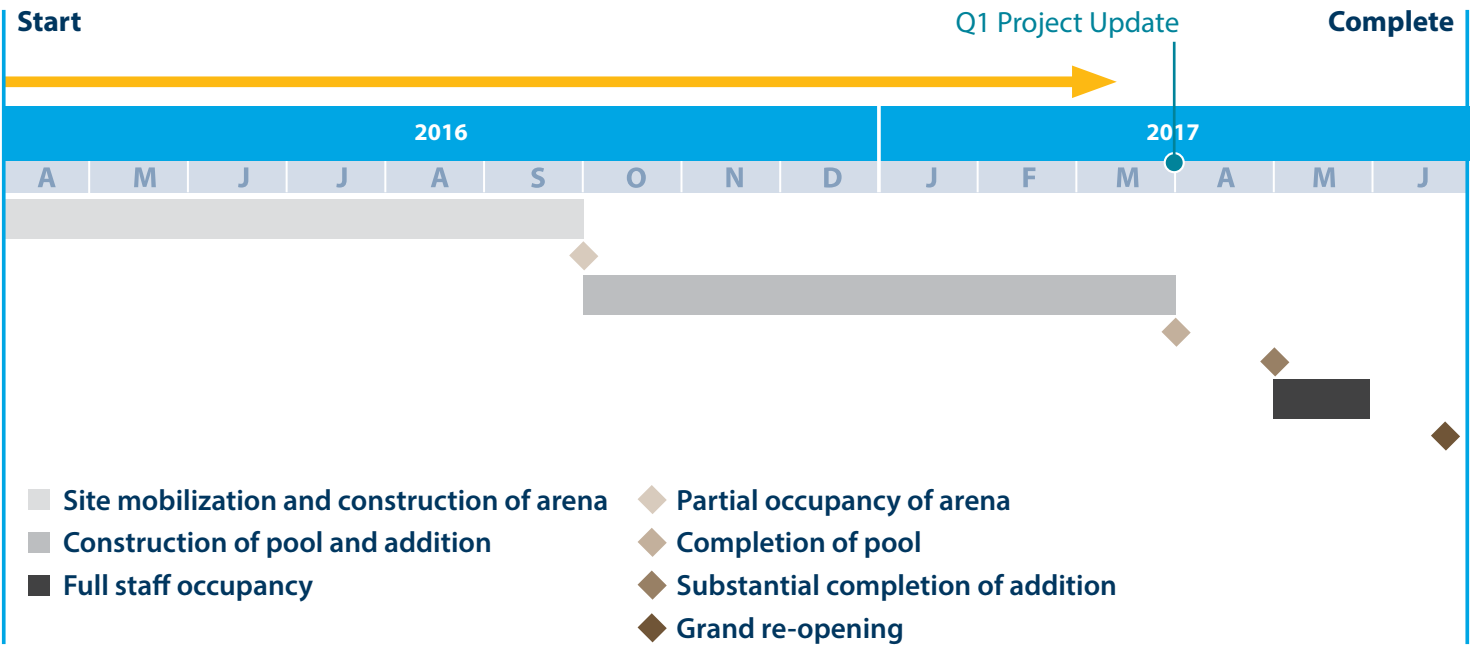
Start

Q1 Project Update

Complete

2016

2017

A M J J A S O N D J F M A M J

Site mobilization and construction of arena
Construction of pool and addition
Full staff occupancy

Partial occupancy of arena
Completion of pool
Substantial completion of addition
Grand re-opening